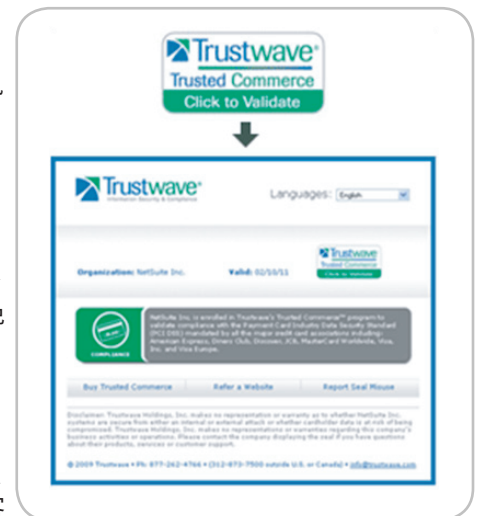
Trustwave®
Trusted Commerce
Click to Validate

Trustwave®
Information Security & Compliance

Languages: English

Trustwave
Trusted Commerce
Click to Validate

Organization: NetSuite Inc.

Valid: 02/10/11

COMPLIANCE

NetSuite Inc. is enrolled in Trustwave's Trusted Commerce™ program to validate compliance with the Payment Card Industry Data Security Standard (PCI DSS) mandated by all the major credit card associations including: American Express, Diners Club, Discover, JCB, MasterCard Worldwide, Visa, Inc. and Visa Europe.

Buy Trusted Commerce | Refer a Website | Report Seal Misuse

Disclaimer: Trustwave Holdings, Inc. makes no representation or warranty as to whether NetSuite Inc. systems are secure from either an internal or external attack or whether cardholder data is at risk of being compromised. Trustwave Holdings, Inc. makes no representations or warranties regarding this company's business activities or operations. Please contact the company displaying the seal if you have questions about their products, services or customer support.

© 2009 Trustwave • Ph: 877-262-4766 • (312-873-7500 outside U.S. or Canada) • info@trustwave.com